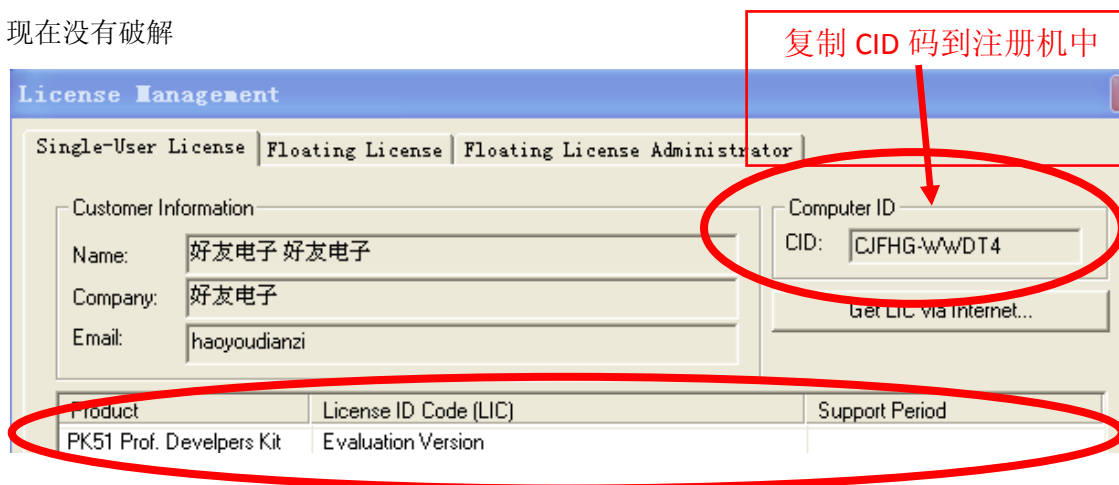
现在没有破解

复制 CID 码到注册机中

License Management

Single-User License | Floating License | Floating License Administrator

Customer Information
Name: 好友电子 好友电子
Company: 好友电子
Email: haoyoudianzi

Computer ID
CID: CJFHG-WWDT4

Get LIC via Internet...

| Product | License ID Code (LIC) | Support Period |
|---|---|---|
| PK51 Prof. Develpers Kit | Evaluation Version | |